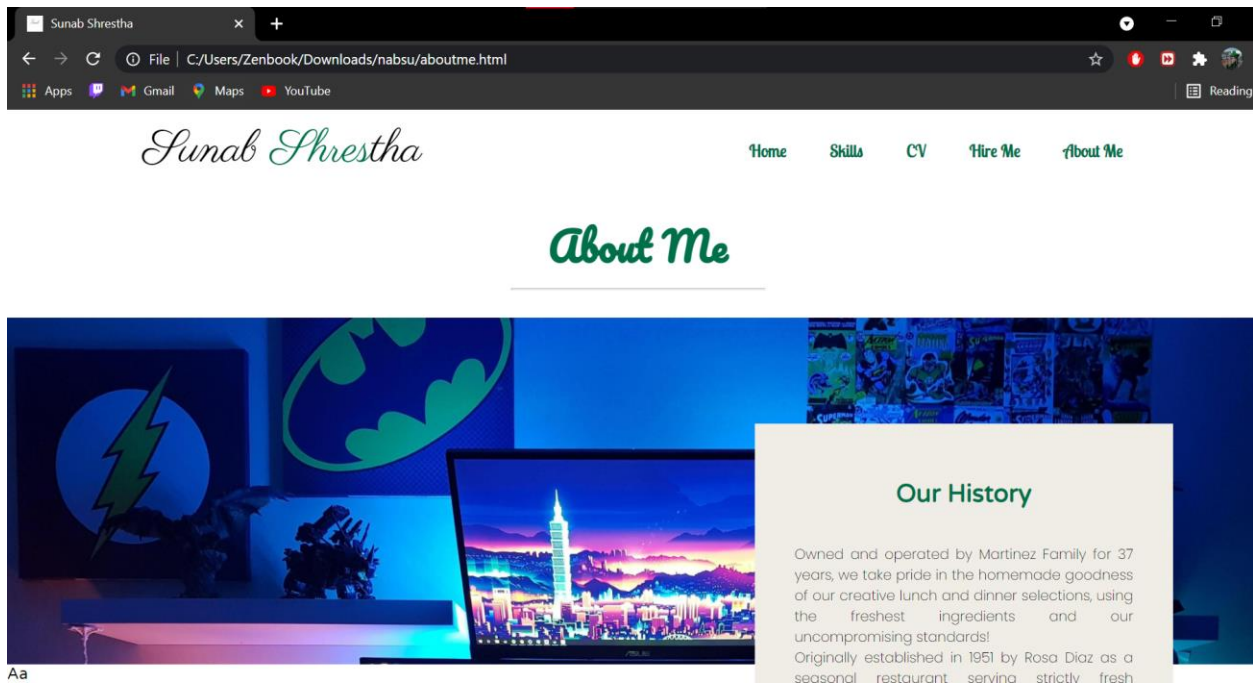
Sunab Shrestha

File | C:/Users/Zenbook/Downloads/nabsu/aboutme.html

Apps Gmail Maps YouTube

Reading

Sunab Shrestha

Home Skills CV Hire Me About Me

About Me

Our History

Owned and operated by Martinez Family for 37 years, we take pride in the homemade goodness of our creative lunch and dinner selections, using the freshest ingredients and our uncompromising standards!
Originally established in 1951 by Rosa Diaz as a seasonal restaurant serving strictly fresh

Aa